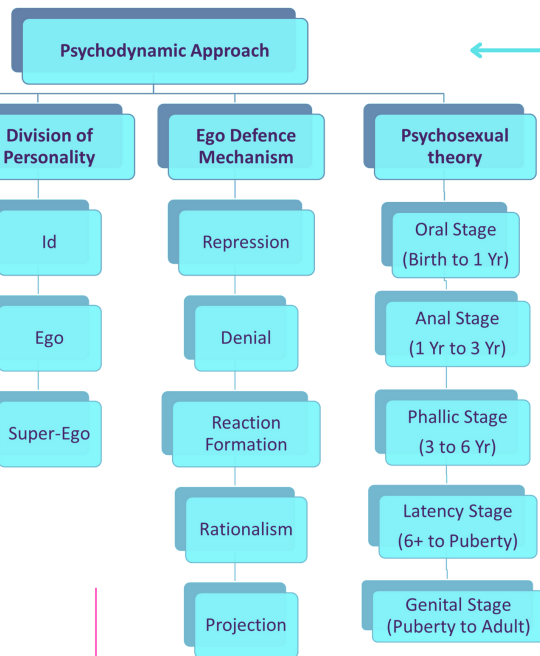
Psychodynamic Approach

Division of Personality

Id

Ego

Super-Ego

Ego Defence Mechanism

Repression

Denial

Reaction Formation

Rationalism

Projection

Psychosexual theory

Oral Stage (Birth to 1 Yr)

Anal Stage (1 Yr to 3 Yr)

Phallic Stage (3 to 6 Yr)

Latency Stage (6+ to Puberty)

Genital Stage (Puberty to Adult)